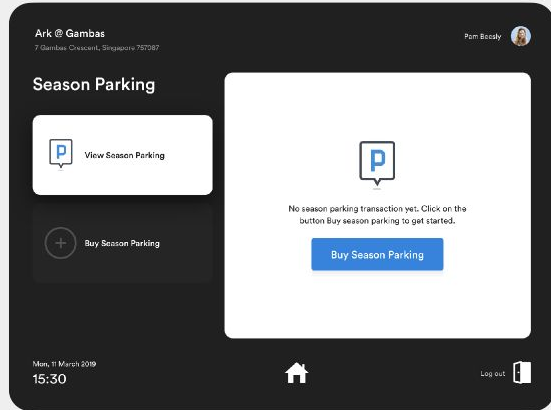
Ark @ Gambas
7 Gambas Crescent, Singapore 757087

Pam Beesly

Season Parking

P View Season Parking

Buy Season Parking

P

No season parking transaction yet. Click on the button Buy season parking to get started.

Buy Season Parking

Mon, 11 March 2019
15:30

Log out